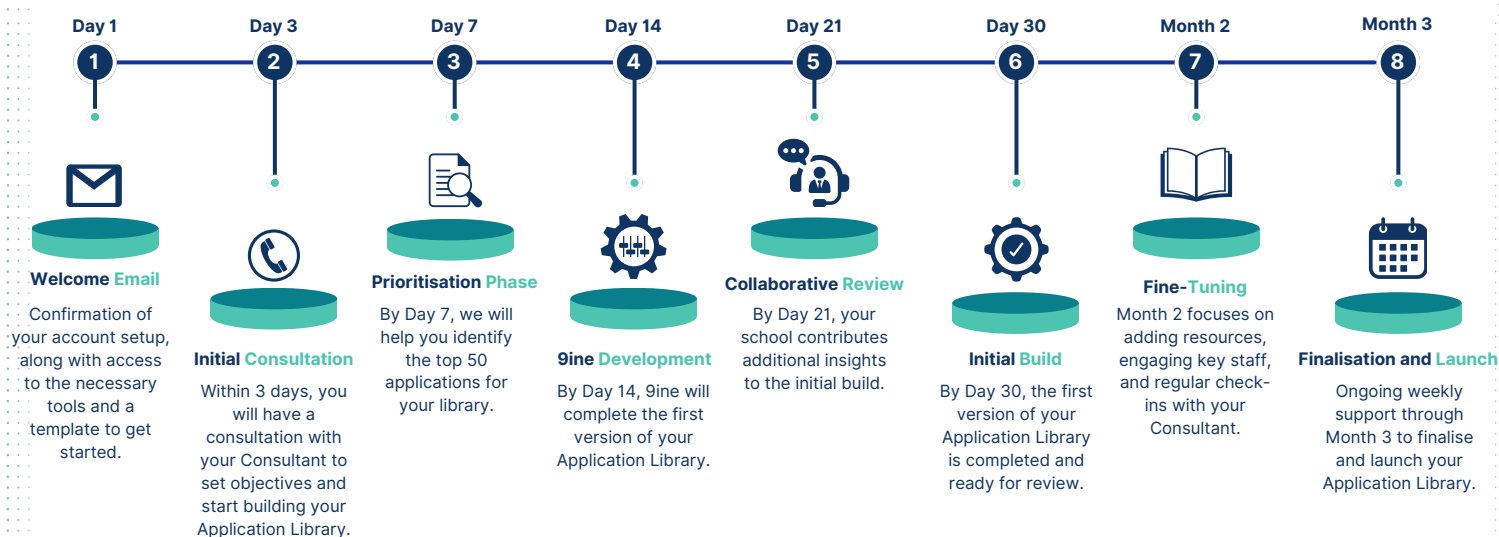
Day 1
1
Welcome Email
Confirmation of your account setup, along with access to the necessary tools and a template to get started.

Day 3
2
Initial Consultation
Within 3 days, you will have a consultation with your Consultant to set objectives and start building your Application Library.

Day 7
3
Prioritisation Phase
By Day 7, we will help you identify the top 50 applications for your library.

Day 14
4
9ine Development
By Day 14, 9ine will complete the first version of your Application Library.

Day 21
5
Collaborative Review
By Day 21, your school contributes additional insights to the initial build.

Day 30
6
Initial Build
By Day 30, the first version of your Application Library is completed and ready for review.

Month 2
7
Fine-Tuning
Month 2 focuses on adding resources, engaging key staff, and regular check-ins with your Consultant.

Month 3
8
Finalisation and Launch
Ongoing weekly support through Month 3 to finalise and launch your Application Library.